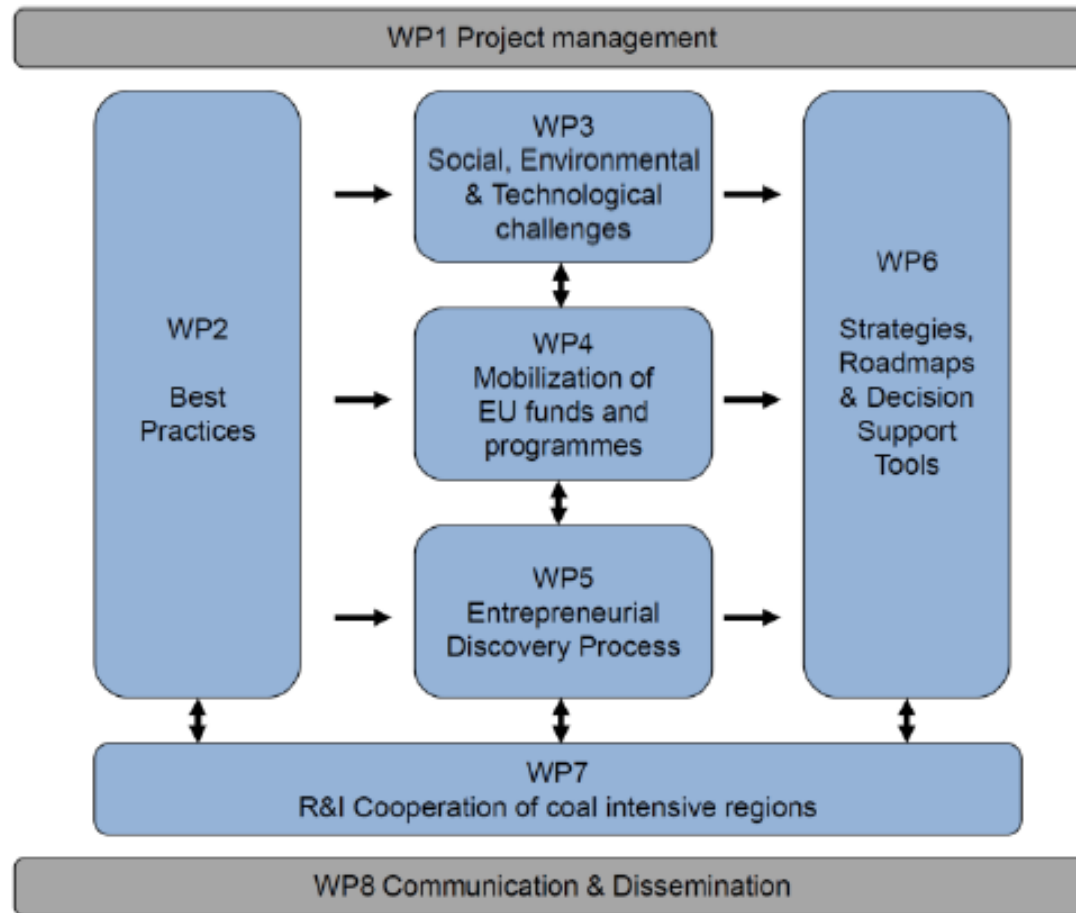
WP1 Project management

WP2

Best Practices

WP3
Social, Environmental & Technological challenges

WP4
Mobilization of EU funds and programmes

WP5
Entrepreneurial Discovery Process

WP6

Strategies, Roadmaps & Decision Support Tools

WP7
R&I Cooperation of coal intensive regions

WP8 Communication & Dissemination